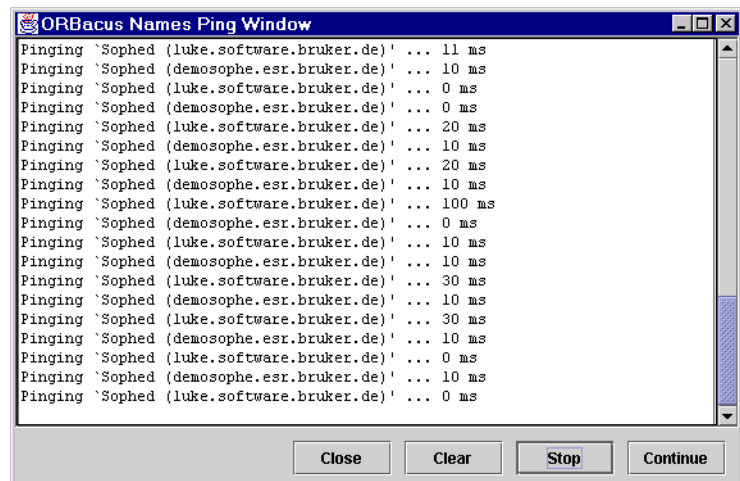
ORBacus Names Ping Window

Pinging `Sophed (luke.software.bruker.de)' ... 11 ms
Pinging `Sophed (demosophe.esr.bruker.de)' ... 10 ms
Pinging `Sophed (luke.software.bruker.de)' ... 0 ms
Pinging `Sophed (demosophe.esr.bruker.de)' ... 0 ms
Pinging `Sophed (luke.software.bruker.de)' ... 20 ms
Pinging `Sophed (demosophe.esr.bruker.de)' ... 10 ms
Pinging `Sophed (luke.software.bruker.de)' ... 20 ms
Pinging `Sophed (demosophe.esr.bruker.de)' ... 10 ms
Pinging `Sophed (luke.software.bruker.de)' ... 100 ms
Pinging `Sophed (demosophe.esr.bruker.de)' ... 0 ms
Pinging `Sophed (luke.software.bruker.de)' ... 10 ms
Pinging `Sophed (demosophe.esr.bruker.de)' ... 10 ms
Pinging `Sophed (luke.software.bruker.de)' ... 30 ms
Pinging `Sophed (demosophe.esr.bruker.de)' ... 10 ms
Pinging `Sophed (luke.software.bruker.de)' ... 30 ms
Pinging `Sophed (demosophe.esr.bruker.de)' ... 10 ms
Pinging `Sophed (luke.software.bruker.de)' ... 0 ms
Pinging `Sophed (demosophe.esr.bruker.de)' ... 10 ms
Pinging `Sophed (luke.software.bruker.de)' ... 0 ms

Close Clear Stop Continue